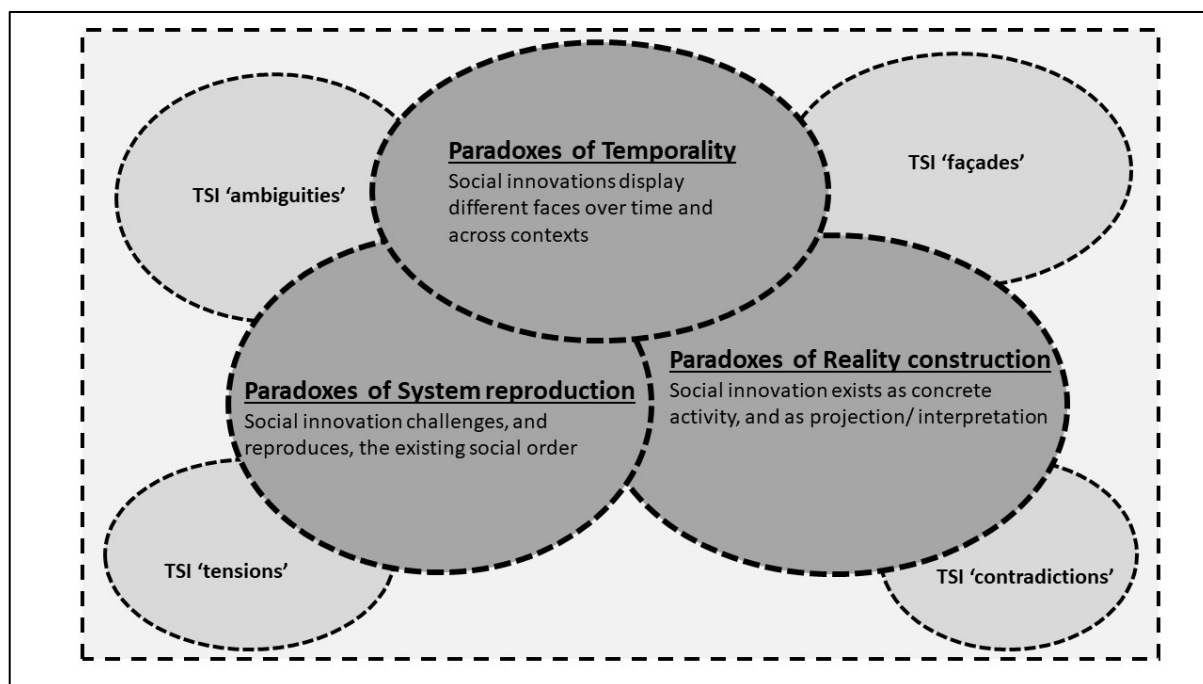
TSI 'ambiguities'

Paradoxes of Temporality
Social innovations display different faces over time and across contexts

TSI 'façades'

Paradoxes of System reproduction
Social innovation challenges, and reproduces, the existing social order

Paradoxes of Reality construction
Social innovation exists as concrete activity, and as projection/ interpretation

TSI 'tensions'

TSI 'contradictions'